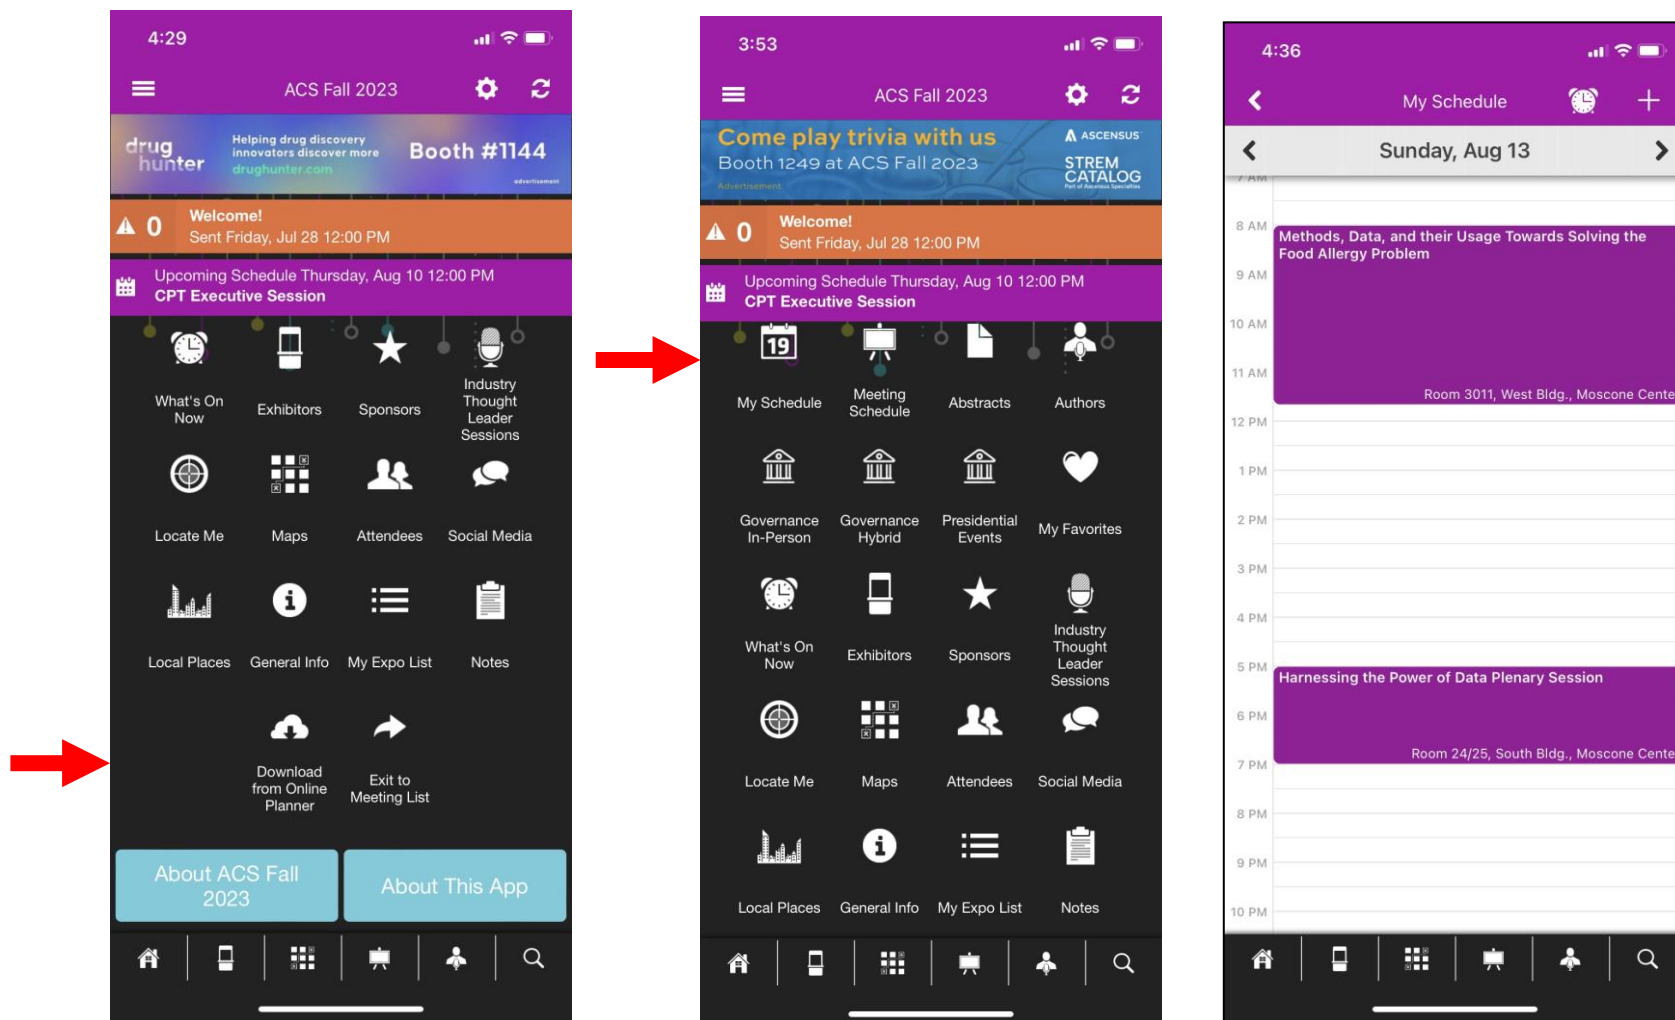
4:29

ACS Fall 2023

drug hunter Helping drug discovery innovators discover more drughunter.com Booth #1144 advertisement

0 Welcome!
Sent Friday, Jul 28 12:00 PM

Upcoming Schedule Thursday, Aug 10 12:00 PM
CPT Executive Session

What's On Now
Exhibitors
Sponsors
Industry Thought Leader Sessions
Locate Me
Maps
Attendees
Social Media
Local Places
General Info
My Expo List
Notes
Download from Online Planner
Exit to Meeting List

About ACS Fall 2023
About This App

3:53

ACS Fall 2023

Come play trivia with us
Booth 1249 at ACS Fall 2023
Advertisement
ASCENSUS STREM CATALOG

0 Welcome!
Sent Friday, Jul 28 12:00 PM

Upcoming Schedule Thursday, Aug 10 12:00 PM
CPT Executive Session

19
My Schedule
Meeting Schedule
Abstracts
Authors
Governance In-Person
Governance Hybrid
Presidential Events
My Favorites
What's On Now
Exhibitors
Sponsors
Industry Thought Leader Sessions
Locate Me
Maps
Attendees
Social Media
Local Places
General Info
My Expo List
Notes

4:36

My Schedule

Sunday, Aug 13

8 AM
Methods, Data, and their Usage Towards Solving the Food Allergy Problem
9 AM
10 AM
11 AM
Room 3011, West Bldg., Moscone Cente
12 PM
1 PM
2 PM
3 PM
4 PM
5 PM
Harnessing the Power of Data Plenary Session
6 PM
Room 24/25, South Bldg., Moscone Cente
7 PM
8 PM
9 PM
10 PM